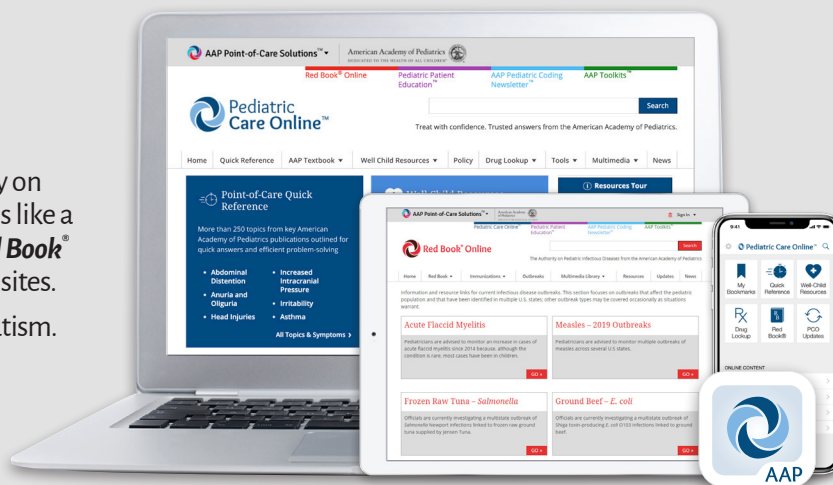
y on
s like a
l Book®
sites.

tism.

AAP Point-of-Care Solutions™
American Academy of Pediatrics
DEDICATED TO THE HEALTH OF ALL CHILDREN®

Red Book® Online
Pediatric Patient Education™
AAP Pediatric Coding Newsletter™
AAP Toolkits™

Pediatric Care Online™

Search

Treat with confidence. Trusted answers from the American Academy of Pediatrics.

Home | Quick Reference | AAP Textbook ▾ | Well Child Resources ▾ | Policy | Drug Lookup ▾ | Tools ▾ | Multimedia ▾ | News

Point-of-Care Quick Reference

More than 250 topics from key American Academy of Pediatrics publications outlined for quick answers and efficient problem-solving

• Abdominal Distention
• Anuria and Oliguria
• Head Injuries
• Increased Intracranial Pressure
• Irritability
• Asthma

All Topics & Symptoms ›

Resources Tour

AAP Point-of-Care Solutions™
Sign In

Red Book® Online

Search

The Authority on Pediatric Infectious Diseases from the American Academy of Pediatrics

Home | Red Book ▾ | Immunizations ▾ | Outbreaks | Multimedia Library ▾ | Resources | Updates | News

Information and resource links for current infectious disease outbreaks. This section focuses on outbreaks that affect the pediatric population and that have been identified in multiple U.S. states; other outbreak types may be covered occasionally as situations warrant.

Acute Flaccid Myelitis
Pediatricians are advised to monitor an increase in cases of acute flaccid myelitis since 2014 because, although the condition is rare, most cases have been in children.
GO ›

Measles – 2019 Outbreaks
Pediatricians are advised to monitor multiple outbreaks of measles across several U.S. states.
GO ›

Frozen Raw Tuna – Salmonella
Officials are currently investigating a multistate outbreak of Salmonella Newport infections linked to frozen raw ground tuna supplied by Jensen Tuna.
GO ›

Ground Beef – E. coli
Officials are currently investigating a multistate outbreak of Shiga toxin-producing E. coli O103 infections linked to ground beef.
GO ›

9:41
Pediatric Care Online™
My Bookmarks
Quick Reference
Well-Child Resources
Drug Lookup
Red Book®
PCO Updates
ONLINE CONTENT

AAP